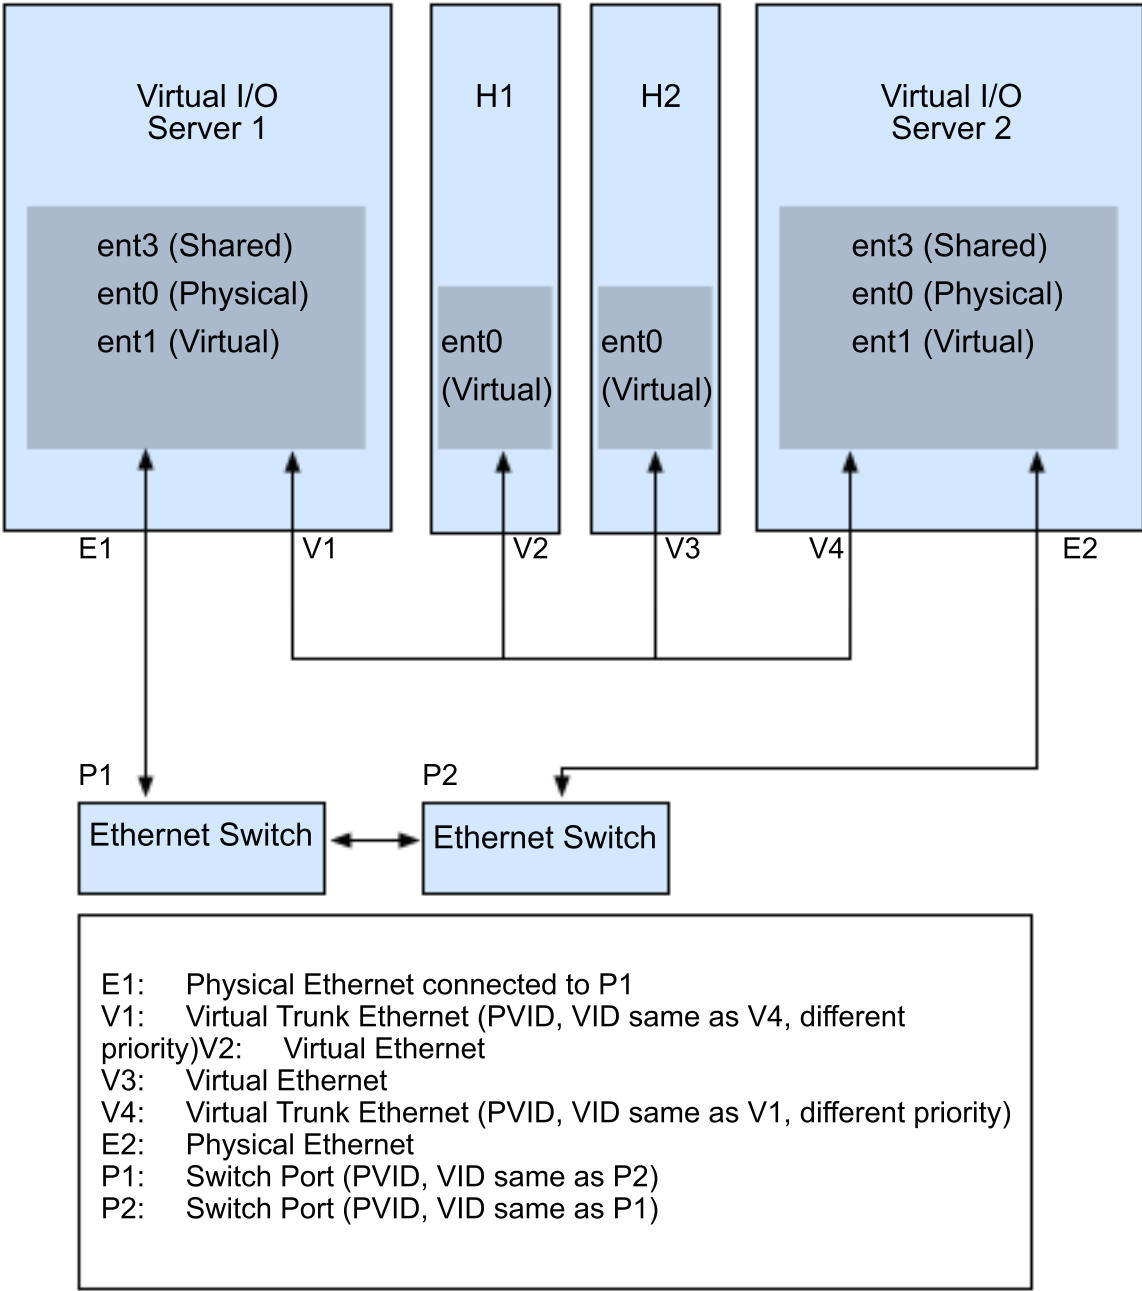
Virtual I/O Server 1

ent3 (Shared)
ent0 (Physical)
ent1 (Virtual)

H1

ent0 (Virtual)

H2

ent0 (Virtual)

Virtual I/O Server 2

ent3 (Shared)
ent0 (Physical)
ent1 (Virtual)

E1
V1
V2
V3
V4
E2

P1
P2

Ethernet Switch
Ethernet Switch

E1: Physical Ethernet connected to P1
V1: Virtual Trunk Ethernet (PVID, VID same as V4, different priority)V2: Virtual Ethernet
V3: Virtual Ethernet
V4: Virtual Trunk Ethernet (PVID, VID same as V1, different priority)
E2: Physical Ethernet
P1: Switch Port (PVID, VID same as P2)
P2: Switch Port (PVID, VID same as P1)